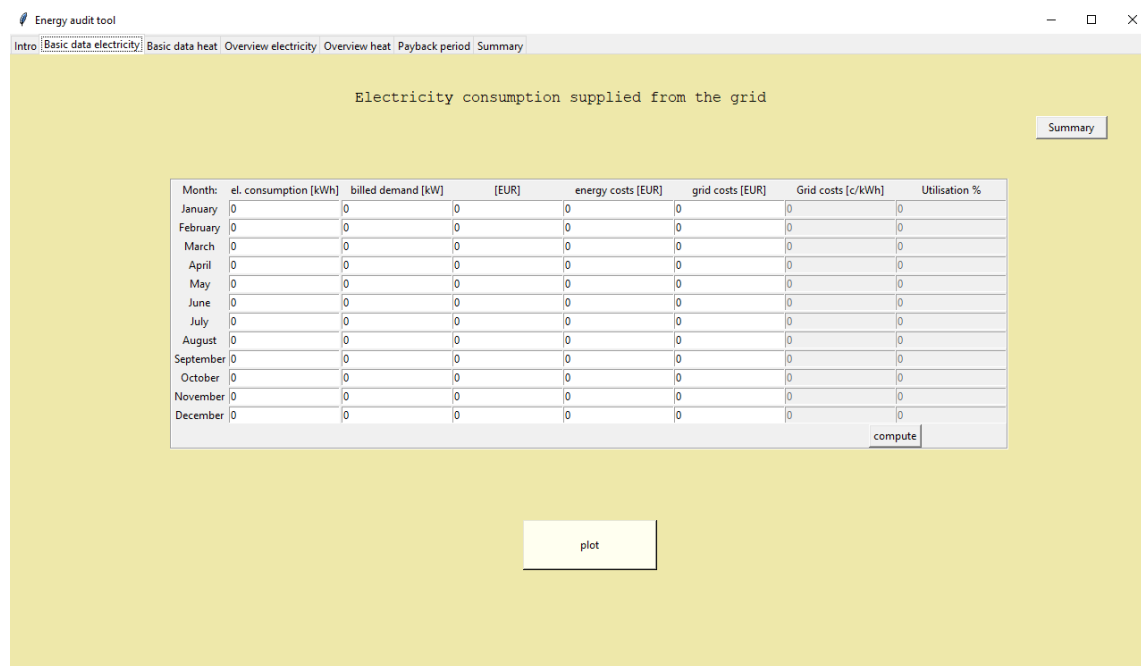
Energy audit tool

Intro | Basic data electricity | Basic data heat | Overview electricity | Overview heat | Payback period | Summary

Electricity consumption supplied from the grid

Summary

| Month: | el. consumption [kWh] | billed demand [kW] | [EUR] | energy costs [EUR] | grid costs [EUR] | Grid costs [c/kWh] | Utilisation % |
|---|---|---|---|---|---|---|---|
| January | 0 | 0 | 0 | 0 | 0 | 0 | 0 |
| February | 0 | 0 | 0 | 0 | 0 | 0 | 0 |
| March | 0 | 0 | 0 | 0 | 0 | 0 | 0 |
| April | 0 | 0 | 0 | 0 | 0 | 0 | 0 |
| May | 0 | 0 | 0 | 0 | 0 | 0 | 0 |
| June | 0 | 0 | 0 | 0 | 0 | 0 | 0 |
| July | 0 | 0 | 0 | 0 | 0 | 0 | 0 |
| August | 0 | 0 | 0 | 0 | 0 | 0 | 0 |
| September | 0 | 0 | 0 | 0 | 0 | 0 | 0 |
| October | 0 | 0 | 0 | 0 | 0 | 0 | 0 |
| November | 0 | 0 | 0 | 0 | 0 | 0 | 0 |
| December | 0 | 0 | 0 | 0 | 0 | 0 | 0 |

compute

plot